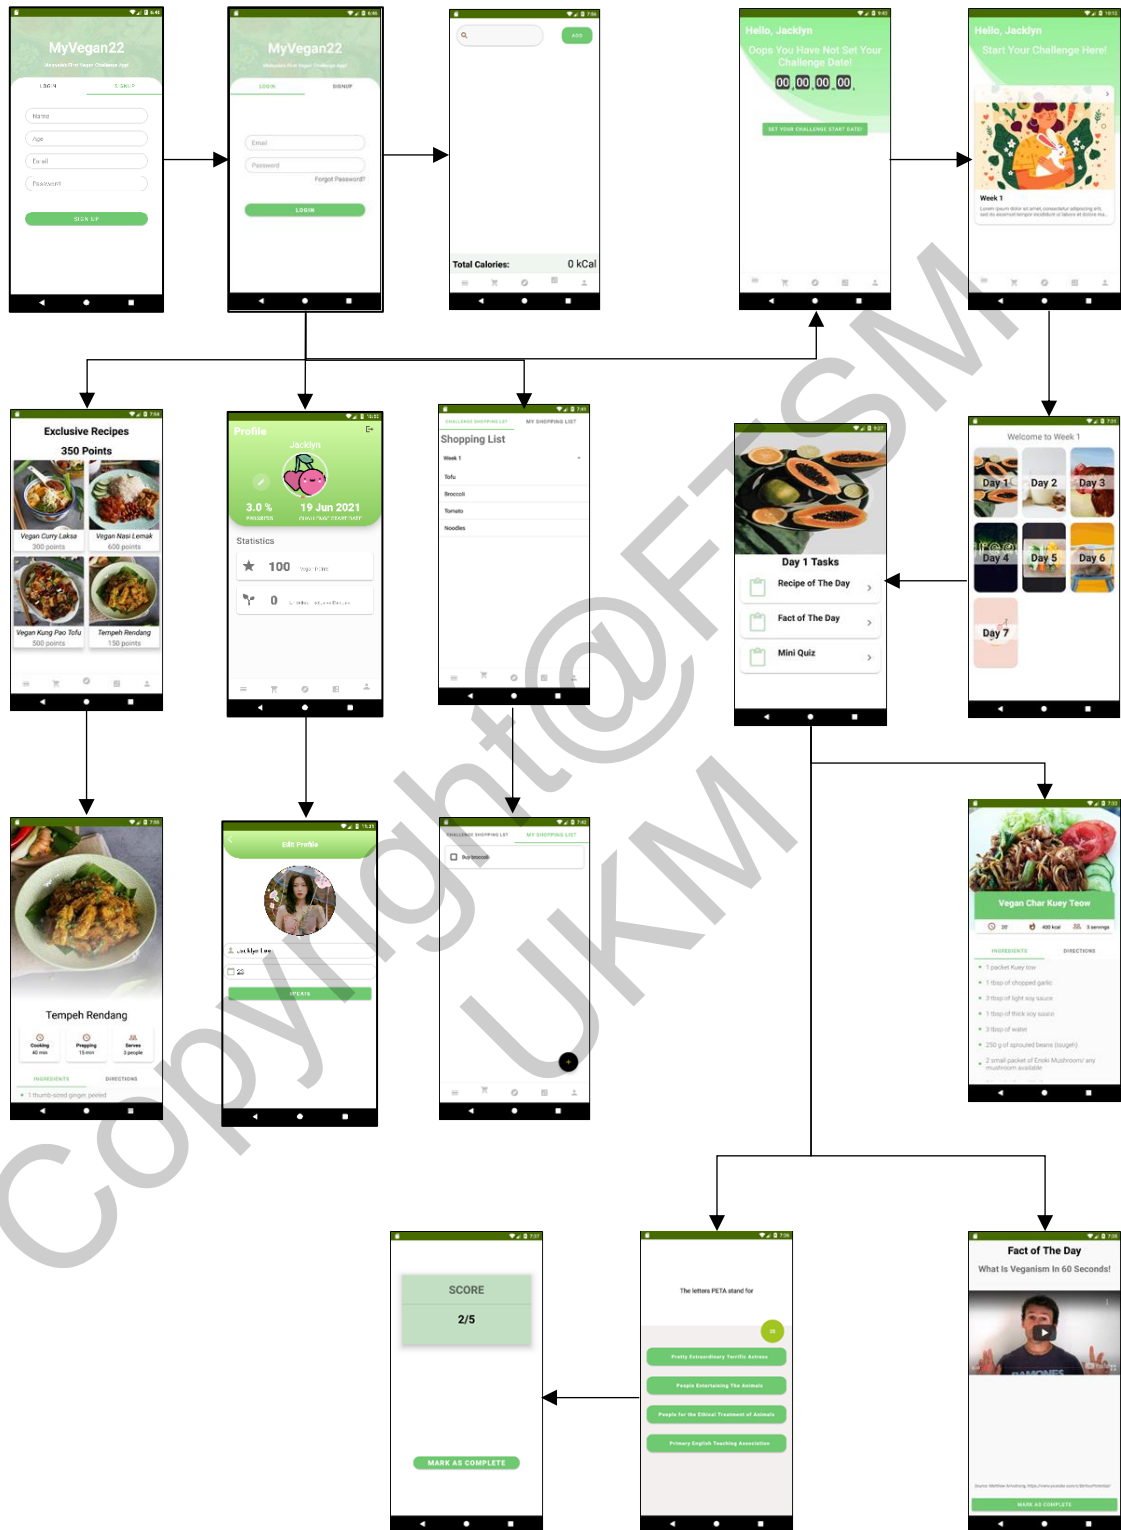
MyVegan22
Malaysia's First Vegan Challenge App
LOGIN
SIGNUP
Name
Age
Email
Password
SIGN UP

MyVegan22
Malaysia's First Vegan Challenge App
LOGIN
SIGNUP
Email
Password
Forgot Password?
LOGIN

ADD
Total Calories:
0 kCal

Hello, Jacklyn
Oops You Have Not Set Your Challenge Date!
00 00 00 00
SET YOUR CHALLENGE START DATE!

Hello, Jacklyn
Start Your Challenge Here!
Week 1

Exclusive Recipes
350 Points
Vegan Curry Laksa
300 points
Vegan Nasi Lemak
600 points
Vegan Kung Pao Tofu
500 points
Tempeh Rendang
150 points

Profile
Jacklyn
3.0 %
PROGRESS
19 Jun 2021
CHALLENGE START DATE
Statistics
100
0

CHALLENGE SHOPPING LIST
MY SHOPPING LIST
Shopping List
Week 1
Tofu
Broccoli
Tomato
Noodles

Day 1 Tasks
Recipe of The Day
Fact of The Day
Mini Quiz

Welcome to Week 1
Day 1
Day 2
Day 3
Day 4
Day 5
Day 6
Day 7

Tempeh Rendang
Cooking
40 min
Prepping
15 min
Serves
3 people
INGREDIENTS
DIRECTIONS
1 thumb-sized ginger peeled

Edit Profile
Jacklyn Lee
23
UPDATE

CHALLENGE SHOPPING LIST
MY SHOPPING LIST
Buy broccoli

Vegan Char Kuey Teow
INGREDIENTS
DIRECTIONS
1 packet Kuey teow
1 tbsp of chopped garlic
3 tbsp of light soy sauce
1 tbsp of thick soy sauce
3 tbsp of water
250 g of sprouted beans (tauge)
2 small packet of Enoki Mushroom/ any mushroom available

SCORE
2/5
MARK AS COMPLETE

The letters PETA stand for
Pretty Extraordinary Terrific Animals
People Entertaining The Animals
People for the Ethical Treatment of Animals
Primary English Teaching Association

Fact of The Day
What Is Veganism In 60 Seconds!
MARK AS COMPLETE

Copyright@FTSM UKM